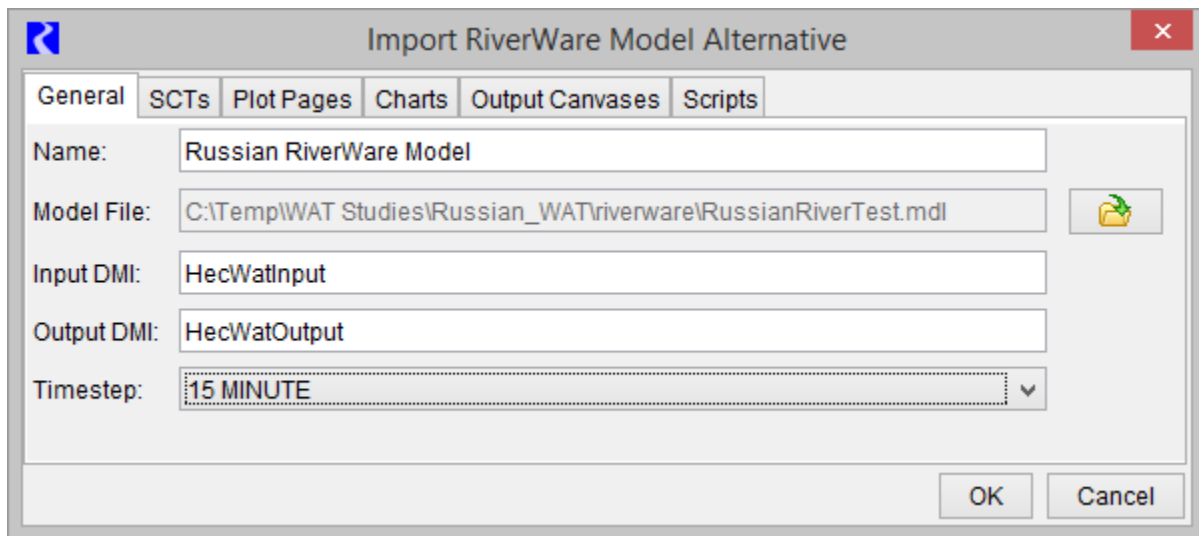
Import RiverWare Model Alternative

General | SCTs | Plot Pages | Charts | Output Canvases | Scripts

Name: Russian RiverWare Model

Model File: C:\Temp\WAT Studies\Russian_WAT\riverware\RussianRiverTest.mdl

Input DMI: HecWatInput

Output DMI: HecWatOutput

Timestep: 15 MINUTE

OK Cancel